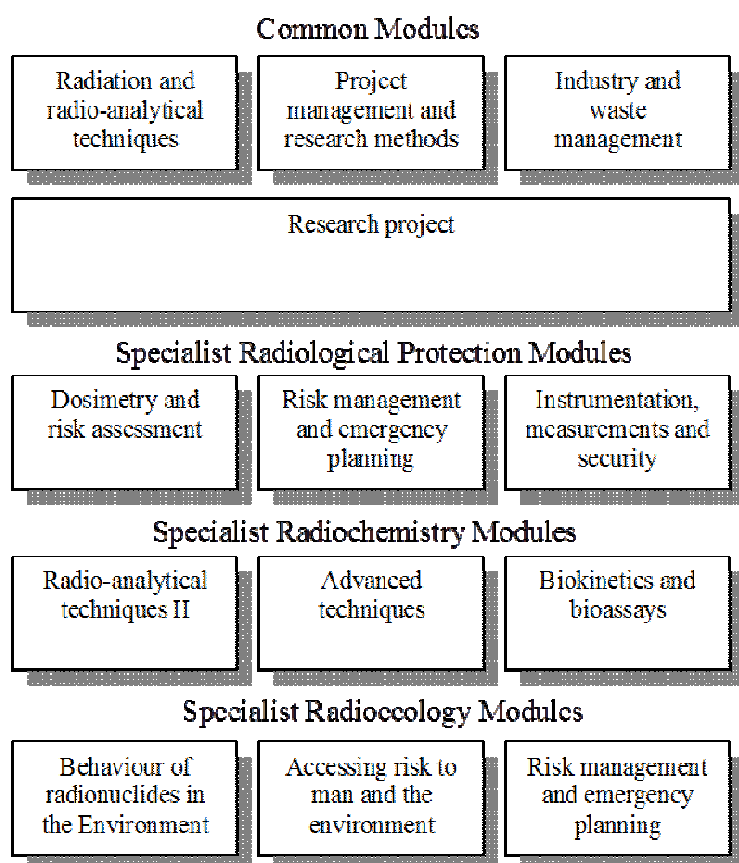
Common Modules

Radiation and radio-analytical techniques

Project management and research methods

Industry and waste management

Research project

Specialist Radiological Protection Modules

Dosimetry and risk assessment

Risk management and emergency planning

Instrumentation, measurements and security

Specialist Radiochemistry Modules

Radio-analytical techniques II

Advanced techniques

Biokinetics and bioassays

Specialist Radioecology Modules

Behaviour of radionuclides in the Environment

Accessing risk to man and the environment

Risk management and emergency planning